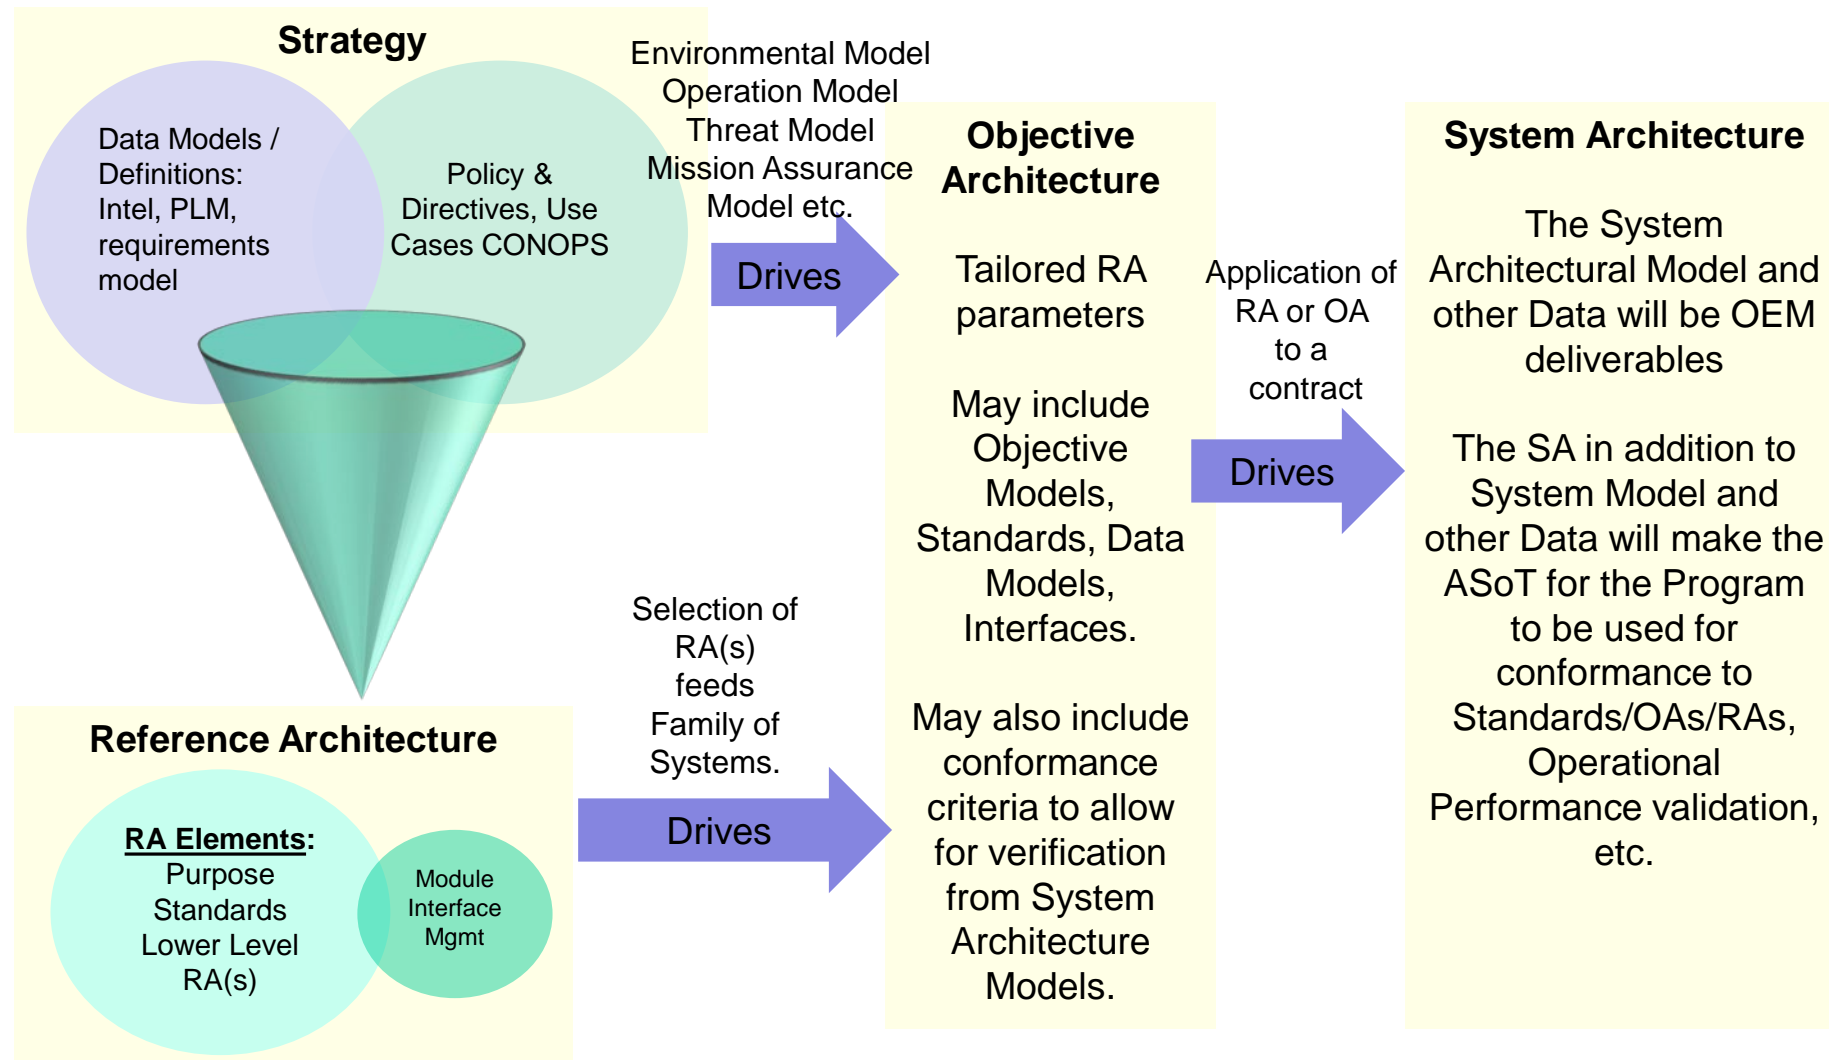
Strategy

Data Models / Definitions: Intel, PLM, requirements model

Policy & Directives, Use Cases CONOPS

Environmental Model
Operation Model
Threat Model
Mission Assurance Model etc.

Drives

Objective Architecture

Tailored RA parameters

May include Objective Models, Standards, Data Models, Interfaces.

May also include conformance criteria to allow for verification from System Architecture Models.

Application of RA or OA to a contract

Drives

System Architecture

The System Architectural Model and other Data will be OEM deliverables

The SA in addition to System Model and other Data will make the ASoT for the Program to be used for conformance to Standards/OAs/RAs, Operational Performance validation, etc.

Reference Architecture

RA Elements:
Purpose
Standards
Lower Level RA(s)

Module Interface Mgmt

Selection of RA(s) feeds Family of Systems.

Drives